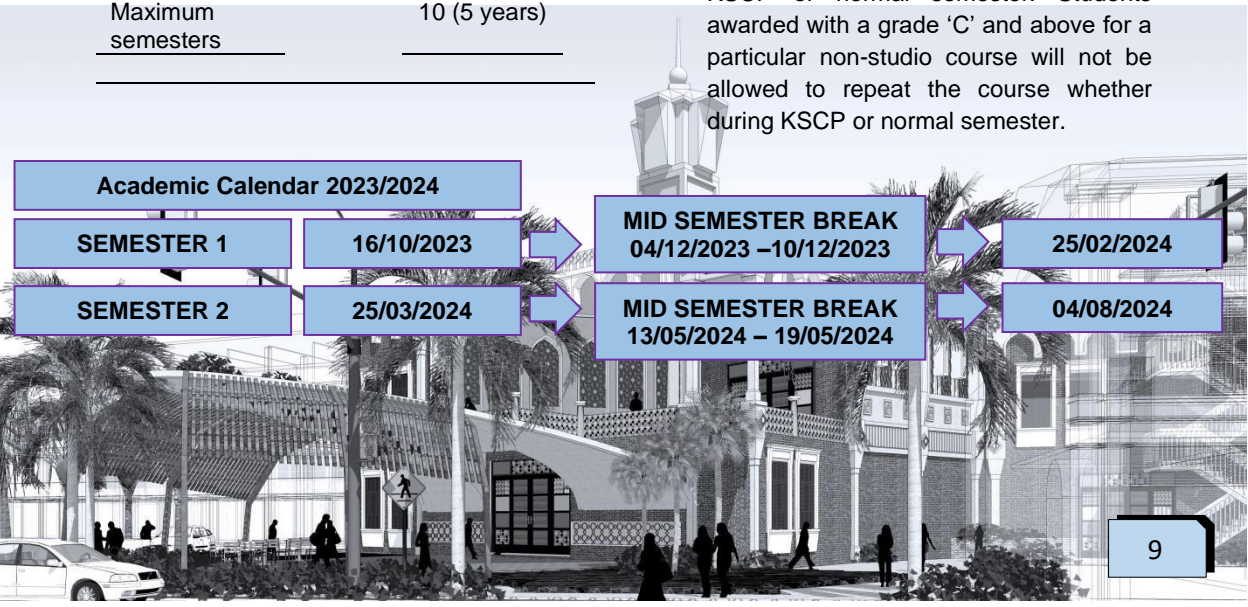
| Maximum semesters | 10 (5 years) |
|---|---|

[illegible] or normal semester. Students awarded with a grade 'C' and above for a particular non-studio course will not be allowed to repeat the course whether during KSCP or normal semester.

Academic Calendar 2023/2024

SEMESTER 1

16/10/2023

MID SEMESTER BREAK 04/12/2023 –10/12/2023

25/02/2024

SEMESTER 2

25/03/2024

MID SEMESTER BREAK 13/05/2024 – 19/05/2024

04/08/2024

9